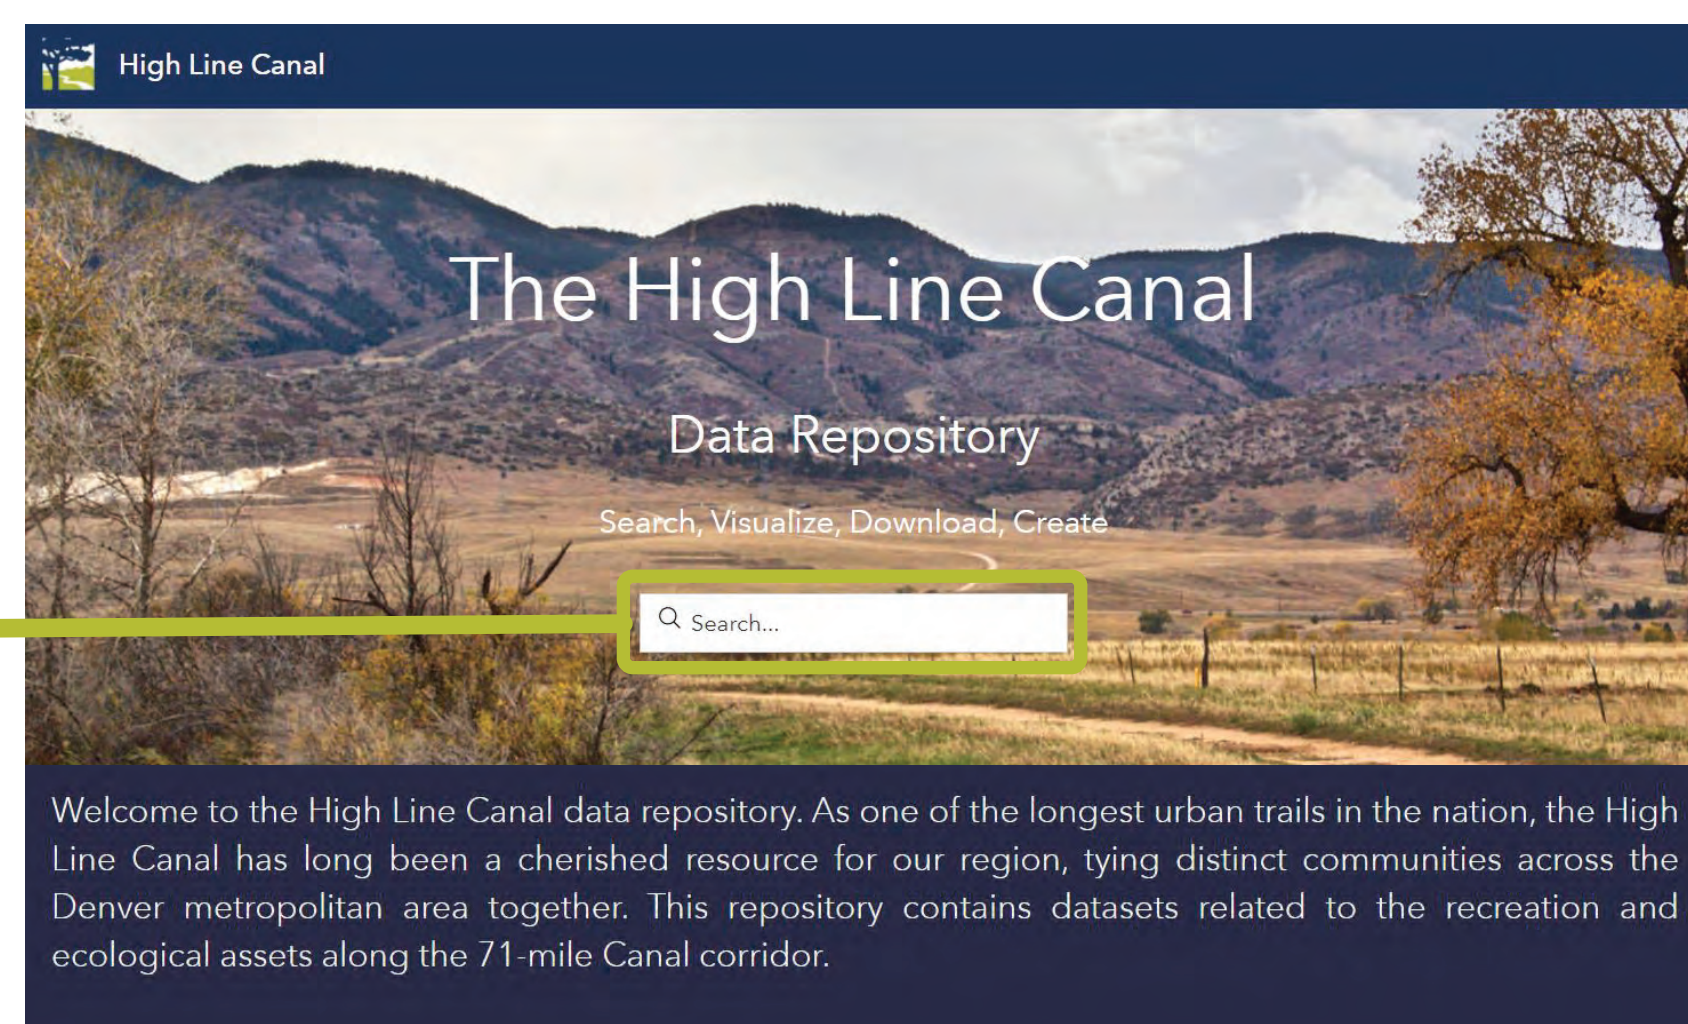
High Line Canal

The High Line Canal

Data Repository

Search, Visualize, Download, Create

Search...

Welcome to the High Line Canal data repository. As one of the longest urban trails in the nation, the High Line Canal has long been a cherished resource for our region, tying distinct communities across the Denver metropolitan area together. This repository contains datasets related to the recreation and ecological assets along the 71-mile Canal corridor.